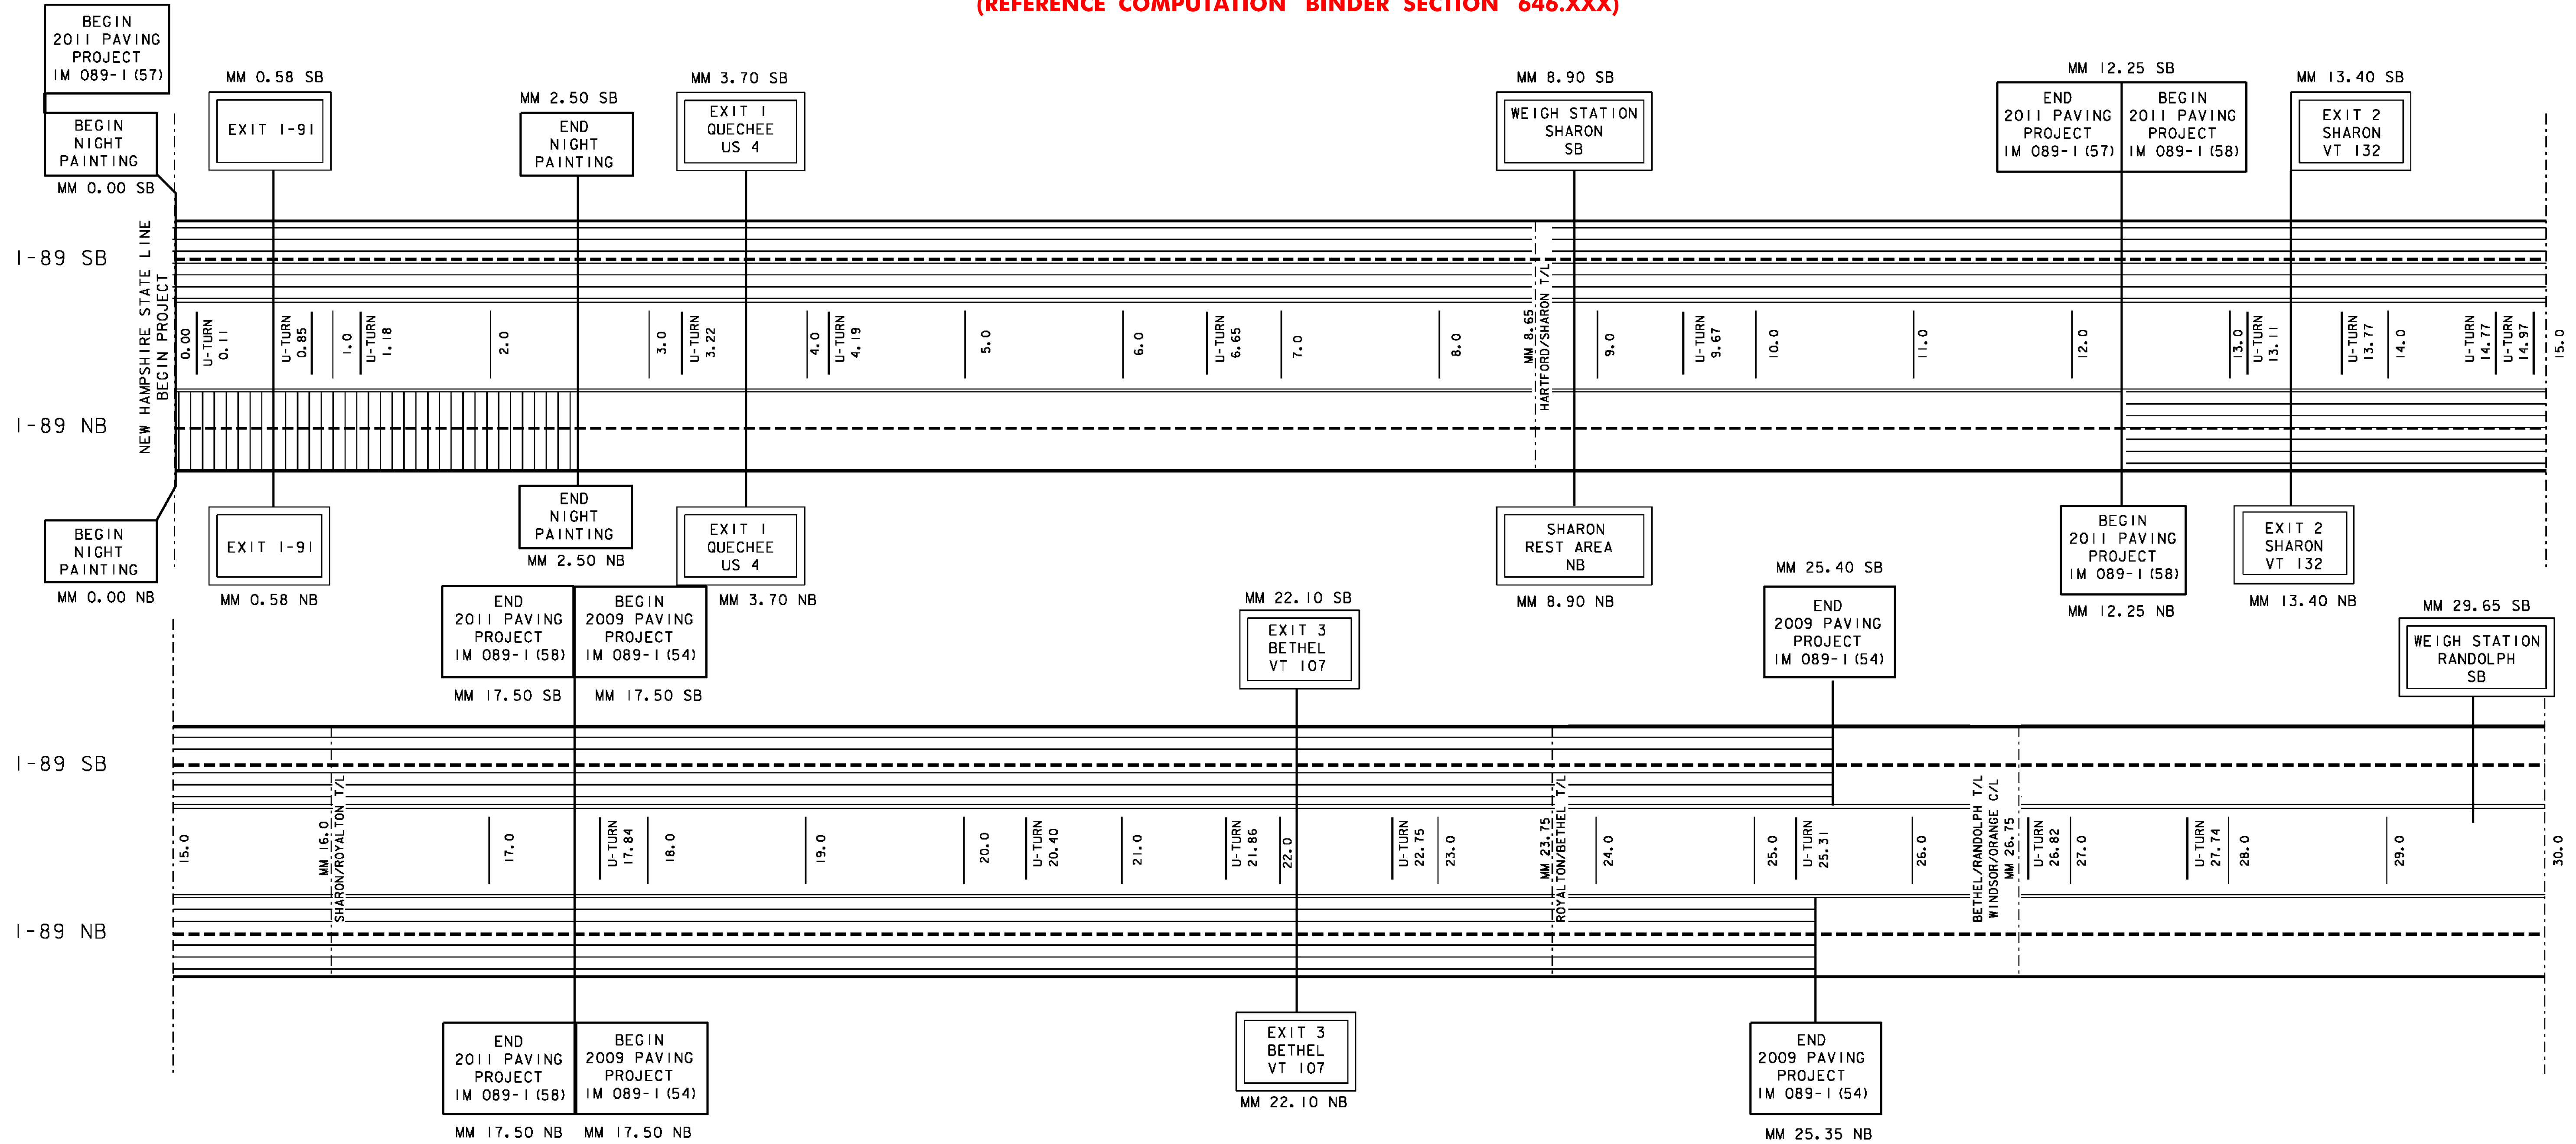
(REFERENCE COMPUTATION BINDER SECTION 646.XXX)

BEGIN 2011 PAVING PROJECT IM 089-1(57)

BEGIN NIGHT PAINTING
MM 0.00 SB

MM 0.58 SB
EXIT I-91

MM 2.50 SB
END NIGHT PAINTING

MM 3.70 SB
EXIT 1 QUECHEE US 4

MM 8.90 SB
WEIGH STATION SHARON SB

MM 12.25 SB
END 2011 PAVING PROJECT IM 089-1(57)
BEGIN 2011 PAVING PROJECT IM 089-1(58)

MM 13.40 SB
EXIT 2 SHARON VT 132

I-89 SB

NEW HAMPSHIRE STATE LINE
BEGIN PROJECT

0.00 U-TURN 0.11 U-TURN 0.85 1.0 U-TURN 1.18 2.0 3.0 U-TURN 3.22 4.0 U-TURN 4.19 5.0 6.0 U-TURN 6.65 7.0 8.0 MM 8.65 HARTFORD/SHARON T/L 9.0 U-TURN 9.67 10.0 11.0 12.0 13.0 U-TURN 13.11 U-TURN 13.77 14.0 U-TURN 14.77 U-TURN 14.97 15.0

I-89 NB

BEGIN NIGHT PAINTING
MM 0.00 NB

EXIT I-91
MM 0.58 NB

END NIGHT PAINTING
MM 2.50 NB

EXIT 1 QUECHEE US 4
MM 3.70 NB

SHARON REST AREA NB
MM 8.90 NB

BEGIN 2011 PAVING PROJECT IM 089-1(58)
MM 12.25 NB

EXIT 2 SHARON VT 132
MM 13.40 NB

END 2011 PAVING PROJECT IM 089-1(58)
BEGIN 2009 PAVING PROJECT IM 089-1(54)
MM 17.50 SB MM 17.50 SB

MM 22.10 SB
EXIT 3 BETHEL VT 107

MM 25.40 SB
END 2009 PAVING PROJECT IM 089-1(54)

MM 29.65 SB
WEIGH STATION RANDOLPH SB

I-89 SB

15.0 MM 16.0 SHARON/ROYALTON T/L 17.0 U-TURN 17.84 18.0 19.0 20.0 U-TURN 20.40 21.0 U-TURN 21.86 22.0 U-TURN 22.75 23.0 MM 23.75 ROYALTON/BETHEL T/L 24.0 25.0 U-TURN 25.31 26.0 BETHEL/RANDOLPH T/L WINDSOR/ORANGE C/L MM 26.75 U-TURN 26.82 27.0 U-TURN 27.74 28.0 29.0 30.0

I-89 NB

END 2011 PAVING PROJECT IM 089-1(58)
BEGIN 2009 PAVING PROJECT IM 089-1(54)
MM 17.50 NB MM 17.50 NB

EXIT 3 BETHEL VT 107
MM 22.10 NB

END 2009 PAVING PROJECT IM 089-1(54)
MM 25.35 NB